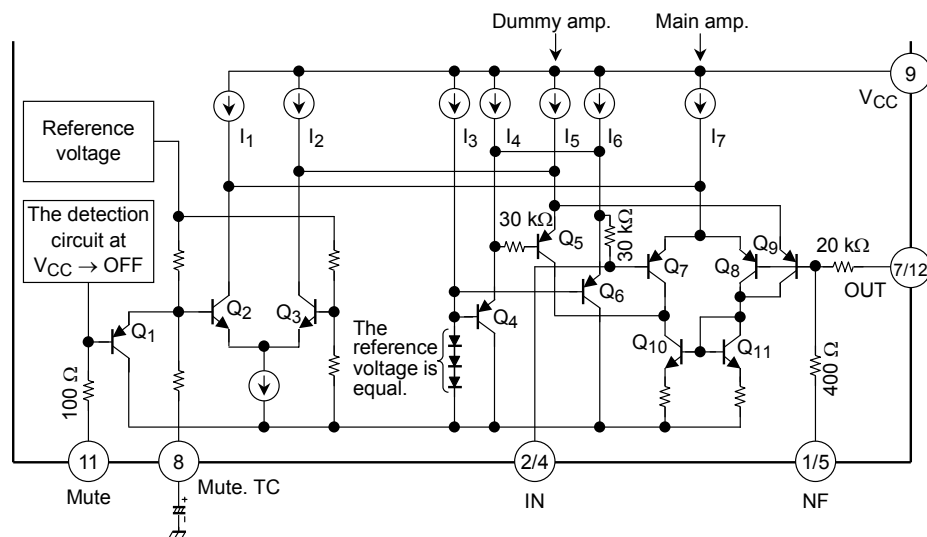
Dummy amp.

Main amp.

9

$V_{CC}$

Reference voltage

$I_1$

$I_2$

$I_3$

$I_4$

$I_5$

$I_6$

$I_7$

The detection circuit at $V_{CC} \rightarrow$ OFF

30 kΩ

$Q_5$

30 kΩ

$Q_9$

20 kΩ

7/12

OUT

$Q_7$

$Q_8$

$Q_1$

$Q_2$

$Q_3$

$Q_4$

$Q_6$

The reference voltage is equal.

$Q_{10}$

$Q_{11}$

100 Ω

400 Ω

11

Mute

8

Mute. TC

+

−

2/4

IN

1/5

NF